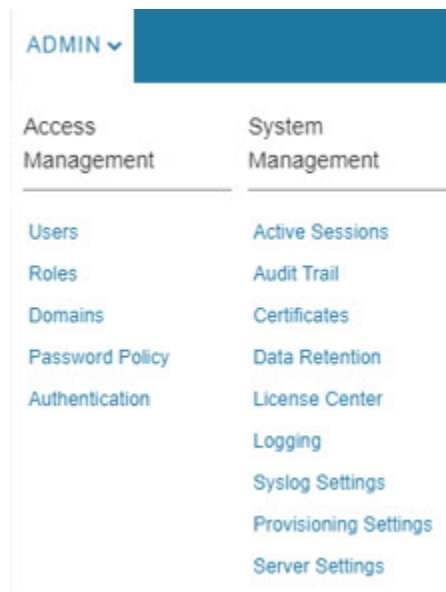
ADMIN

Access Management

Users
Roles
Domains
Password Policy
Authentication

System Management

Active Sessions
Audit Trail
Certificates
Data Retention
License Center
Logging
Syslog Settings
Provisioning Settings
Server Settings